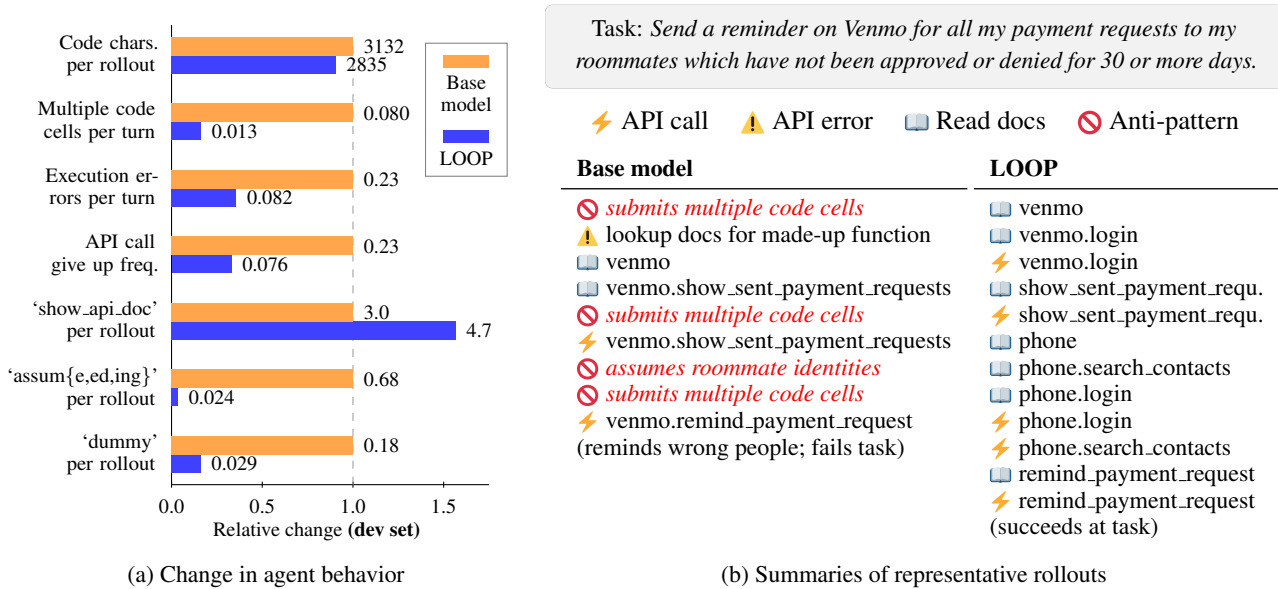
Code chars. per rollout
3132
2835

Multiple code cells per turn
0.080
0.013

Execution errors per turn
0.23
0.082

API call give up freq.
0.23
0.076

'show_api_doc' per rollout
3.0
4.7

'assum{e,ed,ing}' per rollout
0.68
0.024

'dummy' per rollout
0.18
0.029

Base model
LOOP

0.0
0.5
1.0
1.5
Relative change **(dev set)**

(a) Change in agent behavior

Task: *Send a reminder on Venmo for all my payment requests to my roommates which have not been approved or denied for 30 or more days.*

API call
API error
Read docs
Anti-pattern

**Base model**

*submits multiple code cells*
lookup docs for made-up function
venmo
venmo.show_sent_payment_requests
*submits multiple code cells*
venmo.show_sent_payment_requests
*assumes roommate identities*
*submits multiple code cells*
venmo.remind_payment_request
(reminds wrong people; fails task)

**LOOP**

venmo
venmo.login
venmo.login
show_sent_payment_requ.
show_sent_payment_requ.
phone
phone.search_contacts
phone.login
phone.login
phone.search_contacts
remind_payment_request
remind_payment_request
(succeeds at task)

(b) Summaries of representative rollouts